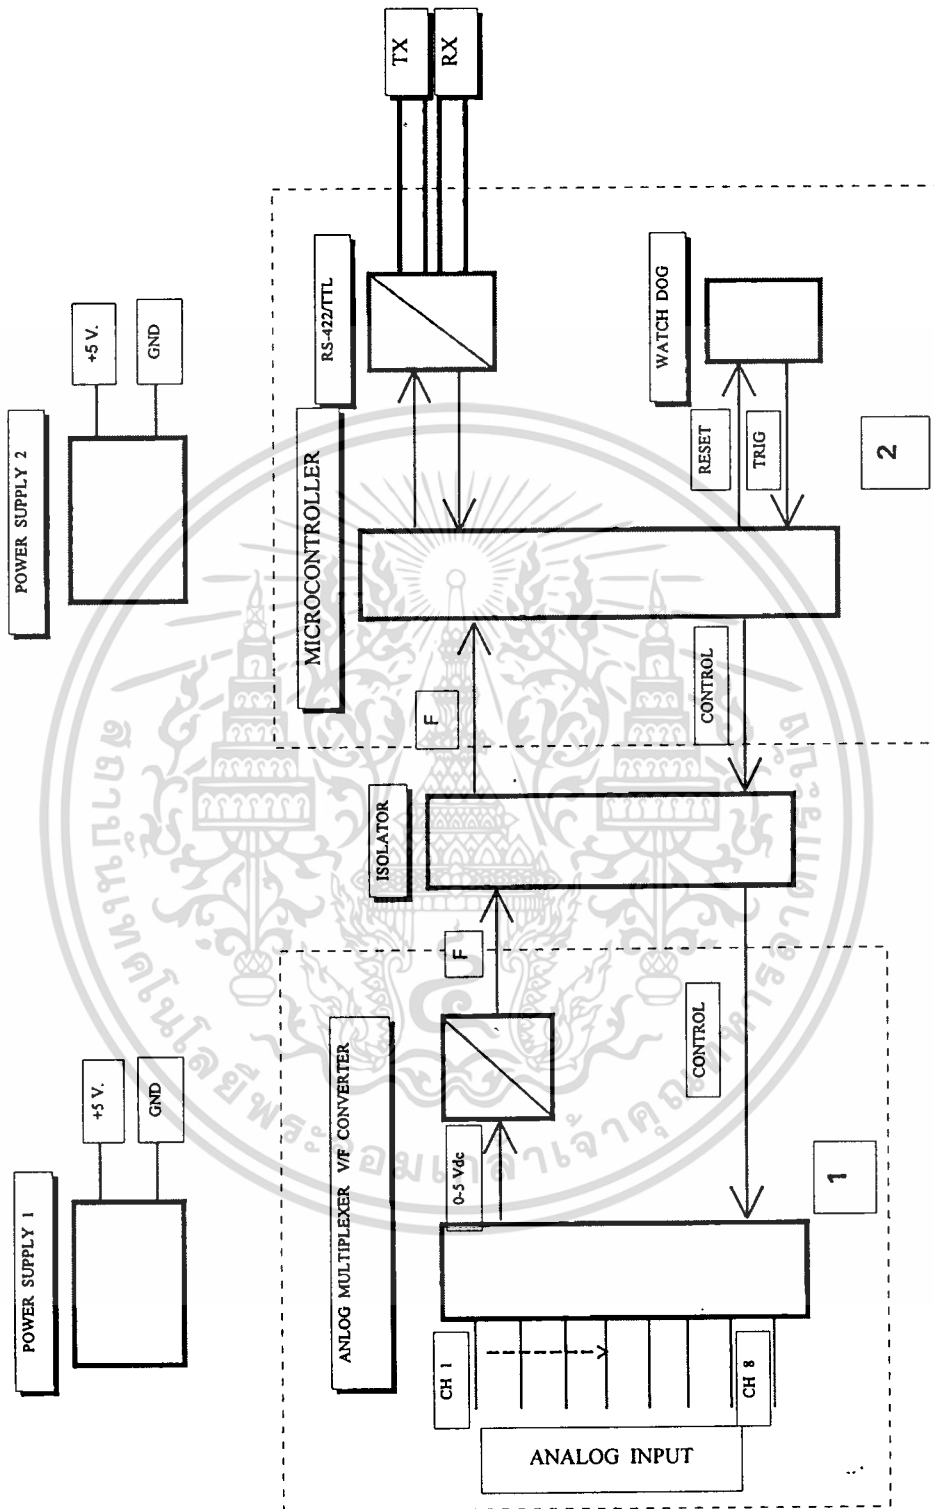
TX

RX

POWER SUPPLY 2

+5 V.

GND

RS-422/TTL

MICROCONTROLLER

WATCH DOG

RESET

TRIG

2

F

CONTROL

ISOLATOR

F

CONTROL

POWER SUPPLY 1

+5 V.

GND

ANLOG MULTIPLEXER V/F CONVERTER

0-5 Vdc

1

CH 1

CH 8

ANALOG INPUT